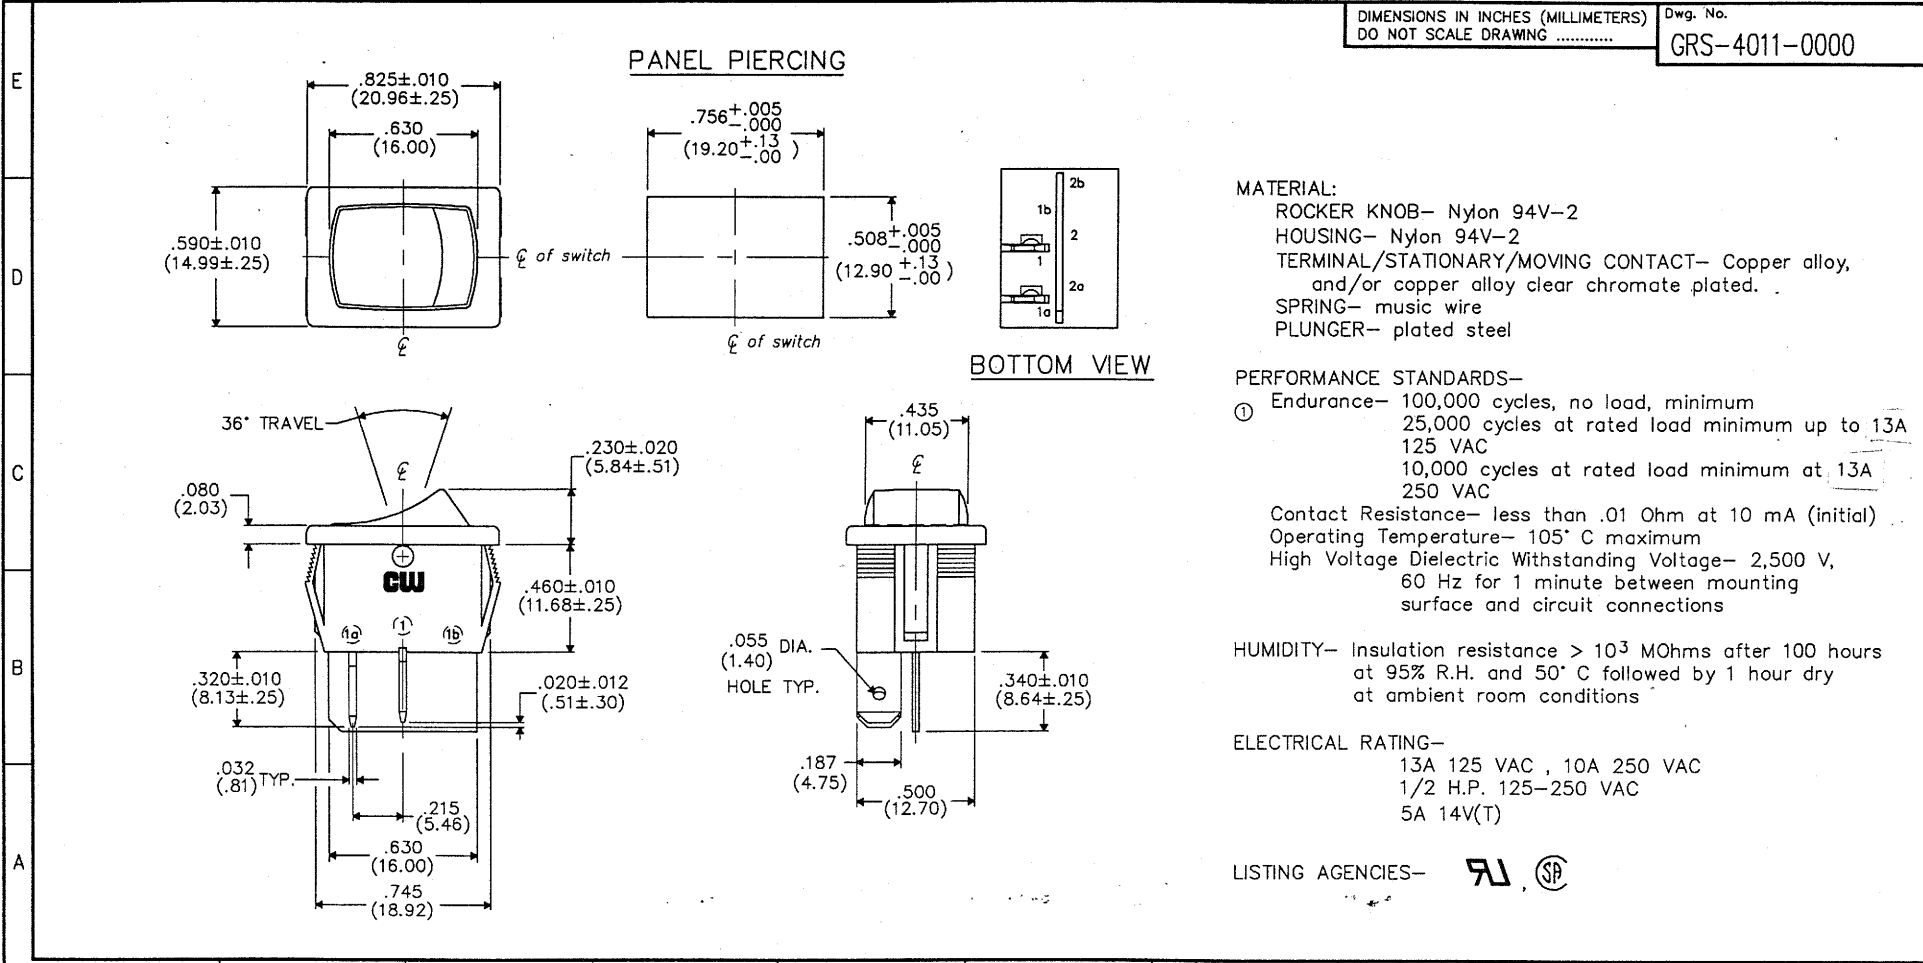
DIMENSIONS IN INCHES (MILLIMETERS)
DO NOT SCALE DRAWING ............

Dwg. No.
GRS-4011-0000

E
D
C
B
A

PANEL PIERCING

.825±.010
(20.96±.25)

.630
(16.00)

.590±.010
(14.99±.25)

℄ of switch

℄

$.756^{+.005}_{-.000}$
$(19.20^{+.13}_{-.00})$

$.508^{+.005}_{-.000}$
$(12.90^{+.13}_{-.00})$

℄ of switch

2b
1b
2
1
2a
1a

BOTTOM VIEW

MATERIAL:
ROCKER KNOB– Nylon 94V–2
HOUSING– Nylon 94V–2
TERMINAL/STATIONARY/MOVING CONTACT– Copper alloy, and/or copper alloy clear chromate plated.
SPRING– music wire
PLUNGER– plated steel

PERFORMANCE STANDARDS–
① Endurance– 100,000 cycles, no load, minimum
25,000 cycles at rated load minimum up to 13A 125 VAC
10,000 cycles at rated load minimum at 13A 250 VAC
Contact Resistance– less than .01 Ohm at 10 mA (initial)
Operating Temperature– 105° C maximum
High Voltage Dielectric Withstanding Voltage– 2,500 V, 60 Hz for 1 minute between mounting surface and circuit connections

HUMIDITY– Insulation resistance > $10^3$ MOhms after 100 hours at 95% R.H. and 50° C followed by 1 hour dry at ambient room conditions

ELECTRICAL RATING–
13A 125 VAC , 10A 250 VAC
1/2 H.P. 125–250 VAC
5A 14V(T)

LISTING AGENCIES– UL , SP

36° TRAVEL

℄

.080
(2.03)

.230±.020
(5.84±.51)

CW

.460±.010
(11.68±.25)

1a
1
1b

.320±.010
(8.13±.25)

.020±.012
(.51±.30)

.032
(.81) TYP.

.215
(5.46)

.630
(16.00)

.745
(18.92)

.435
(11.05)

℄

.055
(1.40) DIA.
HOLE TYP.

.340±.010
(8.64±.25)

.187
(4.75)

.500
(12.70)